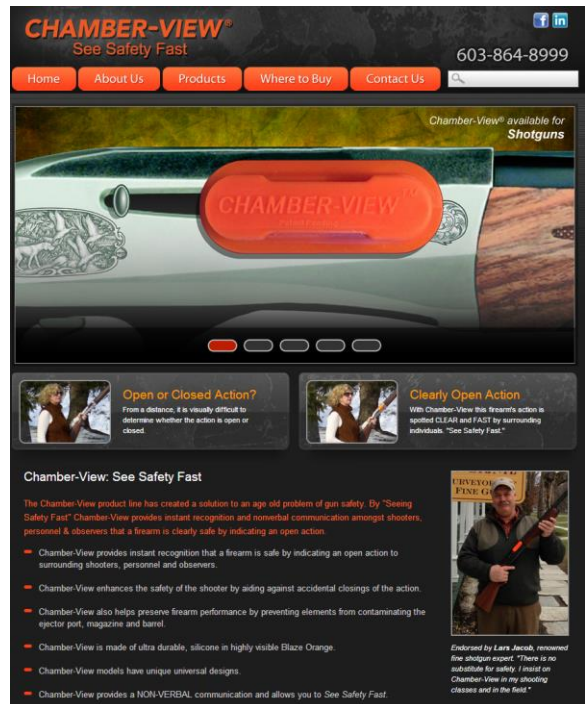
CHAMBER-VIEW®
See Safety Fast

603-864-8999

Home
About Us
Products
Where to Buy
Contact Us

Chamber-View® available for Shotguns

CHAMBER-VIEW

Open or Closed Action?
From a distance, it is visually difficult to determine whether the action is open or closed.

Clearly Open Action
With Chamber-View this firearm's action is spotted CLEAR and FAST by surrounding individuals. "See Safety Fast."

Chamber-View: See Safety Fast

The Chamber-View product line has created a solution to an age old problem of gun safety. By "Seeing Safety Fast" Chamber-View provides instant recognition and nonverbal communication amongst shooters, personnel & observers that a firearm is clearly safe by indicating an open action.

Chamber-View provides instant recognition that a firearm is safe by indicating an open action to surrounding shooters, personnel and observers.

Chamber-View enhances the safety of the shooter by aiding against accidental closings of the action.

Chamber-View also helps preserve firearm performance by preventing elements from contaminating the ejector port, magazine and barrel.

Chamber-View is made of ultra durable, silicone in highly visible Blaze Orange.

Chamber-View models have unique universal designs.

Chamber-View provides a NON-VERBAL communication and allows you to See Safety Fast.

Endorsed by Lars Jacob, renowned fine shotgun expert. "There is no substitute for safety. I insist on Chamber-View in my shooting classes and in the field."